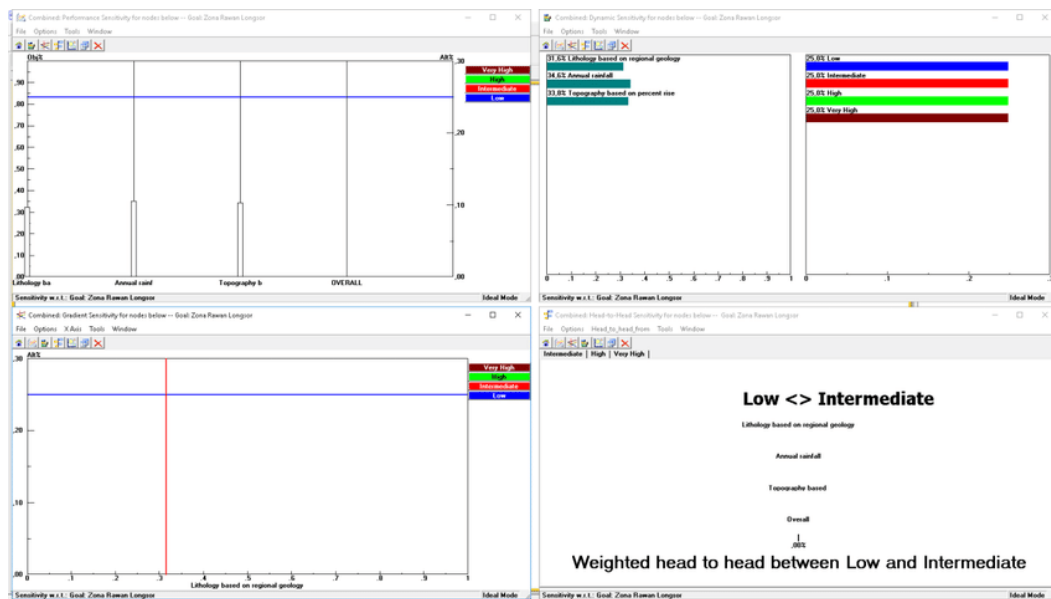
Combined: Performance Sensitivity for nodes below -- Goal: Zona Rawan Longsor

File Options Tools Window

Obj%

Alt%

.90

.80

.70

.60

.50

.40

.30

.20

.10

.00

.30

.20

.10

.00

Very High

High

Intermediate

Low

Lithology ba

Annual rainf

Topography b

OVERALL

Sensitivity w.r.t.: Goal: Zona Rawan Longsor

Ideal Mode

Combined: Dynamic Sensitivity for nodes below -- Goal: Zona Rawan Longsor

File Options Tools Window

31,6% Lithology based on regional geology

34,6% Annual rainfall

33,8% Topography based on percent rise

0 .1 .2 .3 .4 .5 .6 .7 .8 .9 1

25,0% Low

25,0% Intermediate

25,0% High

25,0% Very High

0 .1 .2

Sensitivity w.r.t.: Goal: Zona Rawan Longsor

Ideal Mode

Combined: Gradient Sensitivity for nodes below -- Goal: Zona Rawan Longsor

File Options X Axis Tools Window

Alt%

.30

.20

.10

.00

Very High

High

Intermediate

Low

0 .1 .2 .3 .4 .5 .6 .7 .8 .9 1

Lithology based on regional geology

Sensitivity w.r.t.: Goal: Zona Rawan Longsor

Ideal Mode

Combined: Head-to-Head Sensitivity for nodes below -- Goal: Zona Rawan Longsor

File Options Head_to_head_from Tools Window

Intermediate | High | Very High |

Low <> Intermediate

Lithology based on regional geology

Annual rainfall

Topography based

Overall

,00%

Weighted head to head between Low and Intermediate

Sensitivity w.r.t.: Goal: Zona Rawan Longsor

Ideal Mode